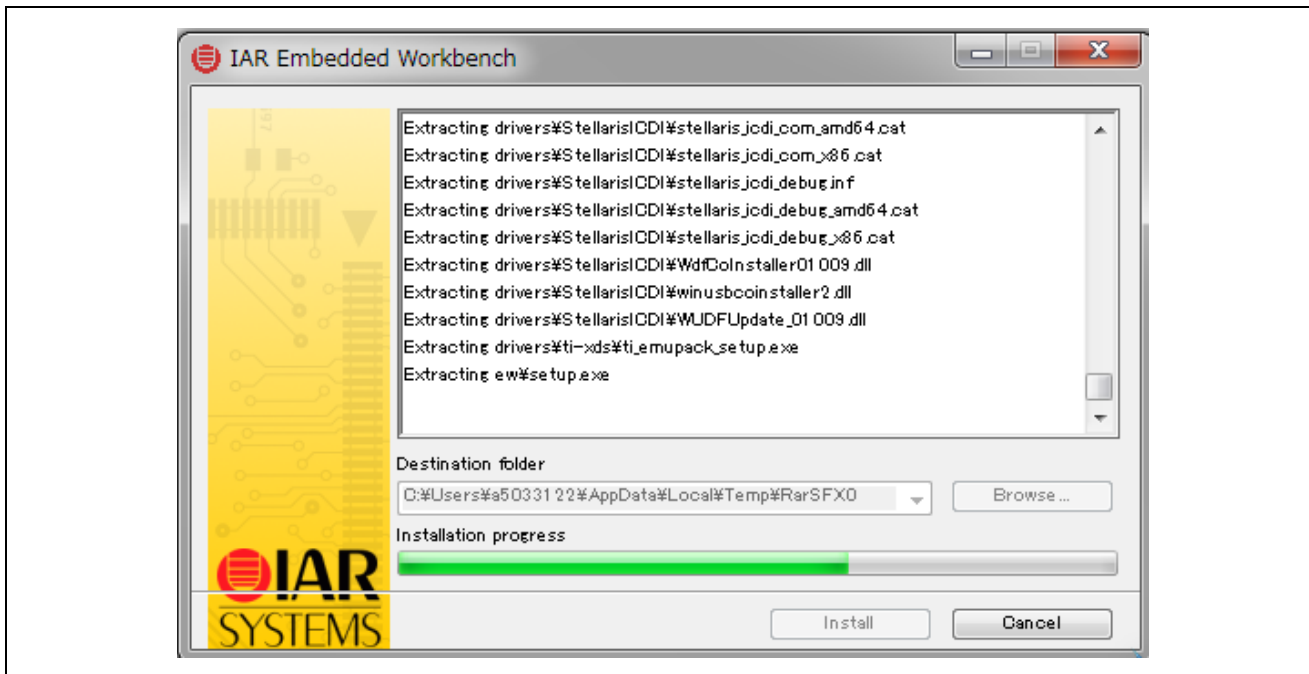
IAR Embedded Workbench

Extracting drivers¥StellarisICDI¥stellaris_icdi_com_amd64.cat
Extracting drivers¥StellarisICDI¥stellaris_icdi_com_x86.cat
Extracting drivers¥StellarisICDI¥stellaris_icdi_debug.inf
Extracting drivers¥StellarisICDI¥stellaris_icdi_debug_amd64.cat
Extracting drivers¥StellarisICDI¥stellaris_icdi_debug_x86.cat
Extracting drivers¥StellarisICDI¥WdfCoInstaller01009.dll
Extracting drivers¥StellarisICDI¥winusbcoinstaller2.dll
Extracting drivers¥StellarisICDI¥WUDFUpdate_01009.dll
Extracting drivers¥ti-xds¥ti_emupack_setup.exe
Extracting ew¥setup.exe

Destination folder
C:¥Users¥a5033122¥AppData¥Local¥Temp¥RarSFX0
Browse...

Installation progress

IAR
SYSTEMS

Install
Cancel